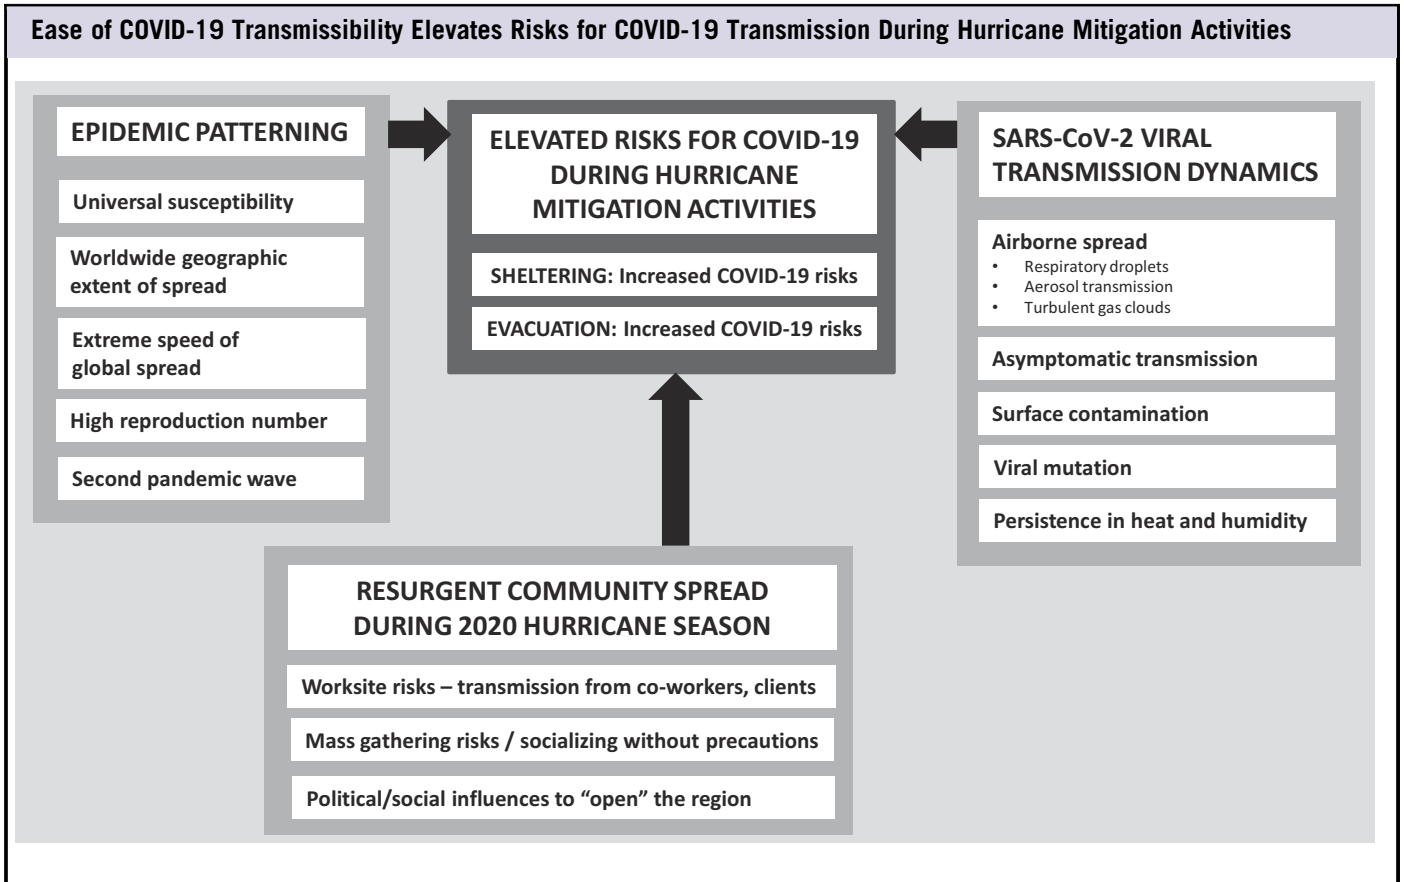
Ease of COVID-19 Transmissibility Elevates Risks for COVID-19 Transmission During Hurricane Mitigation Activities

EPIDEMIC PATTERNING

Universal susceptibility

Worldwide geographic extent of spread

Extreme speed of global spread

High reproduction number

Second pandemic wave

ELEVATED RISKS FOR COVID-19 DURING HURRICANE MITIGATION ACTIVITIES

SHELTERING: Increased COVID-19 risks

EVACUATION: Increased COVID-19 risks

SARS-CoV-2 VIRAL TRANSMISSION DYNAMICS

Airborne spread
• Respiratory droplets
• Aerosol transmission
• Turbulent gas clouds

Asymptomatic transmission

Surface contamination

Viral mutation

Persistence in heat and humidity

RESURGENT COMMUNITY SPREAD DURING 2020 HURRICANE SEASON

Worksite risks – transmission from co-workers, clients

Mass gathering risks / socializing without precautions

Political/social influences to "open" the region